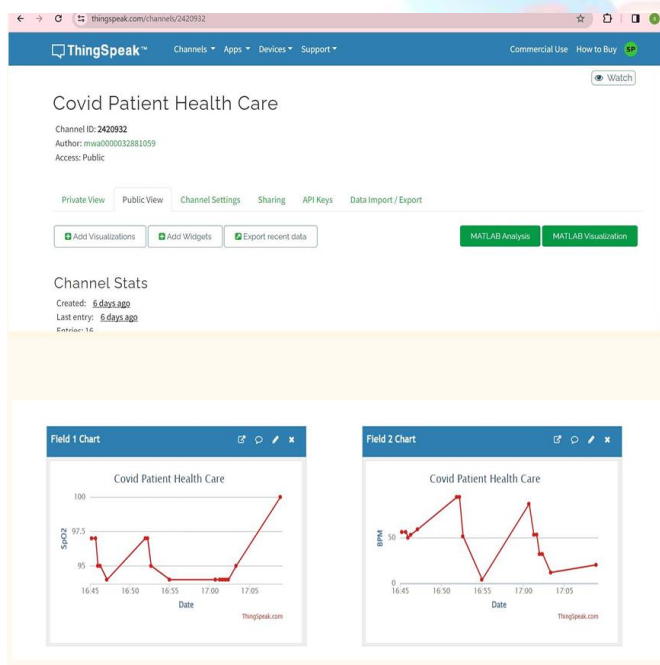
thingspeak.com/channels/2420932

ThingSpeak™ Channels ▾ Apps ▾ Devices ▾ Support ▾ Commercial Use How to Buy SP

Watch

Covid Patient Health Care

Channel ID: 2420932
Author: mwa0000032881059
Access: Public

Private View Public View Channel Settings Sharing API Keys Data Import / Export

Add Visualizations Add Widgets Export recent data MATLAB Analysis MATLAB Visualization

Channel Stats

Created: 6 days ago
Last entry: 6 days ago
Entries: 16

Field 1 Chart

Covid Patient Health Care

100
97.5
95
SpO2
16:45 16:50 16:55 17:00 17:05
Date
ThingSpeak.com

Field 2 Chart

Covid Patient Health Care

50
0
BPM
16:45 16:50 16:55 17:00 17:05
Date
ThingSpeak.com